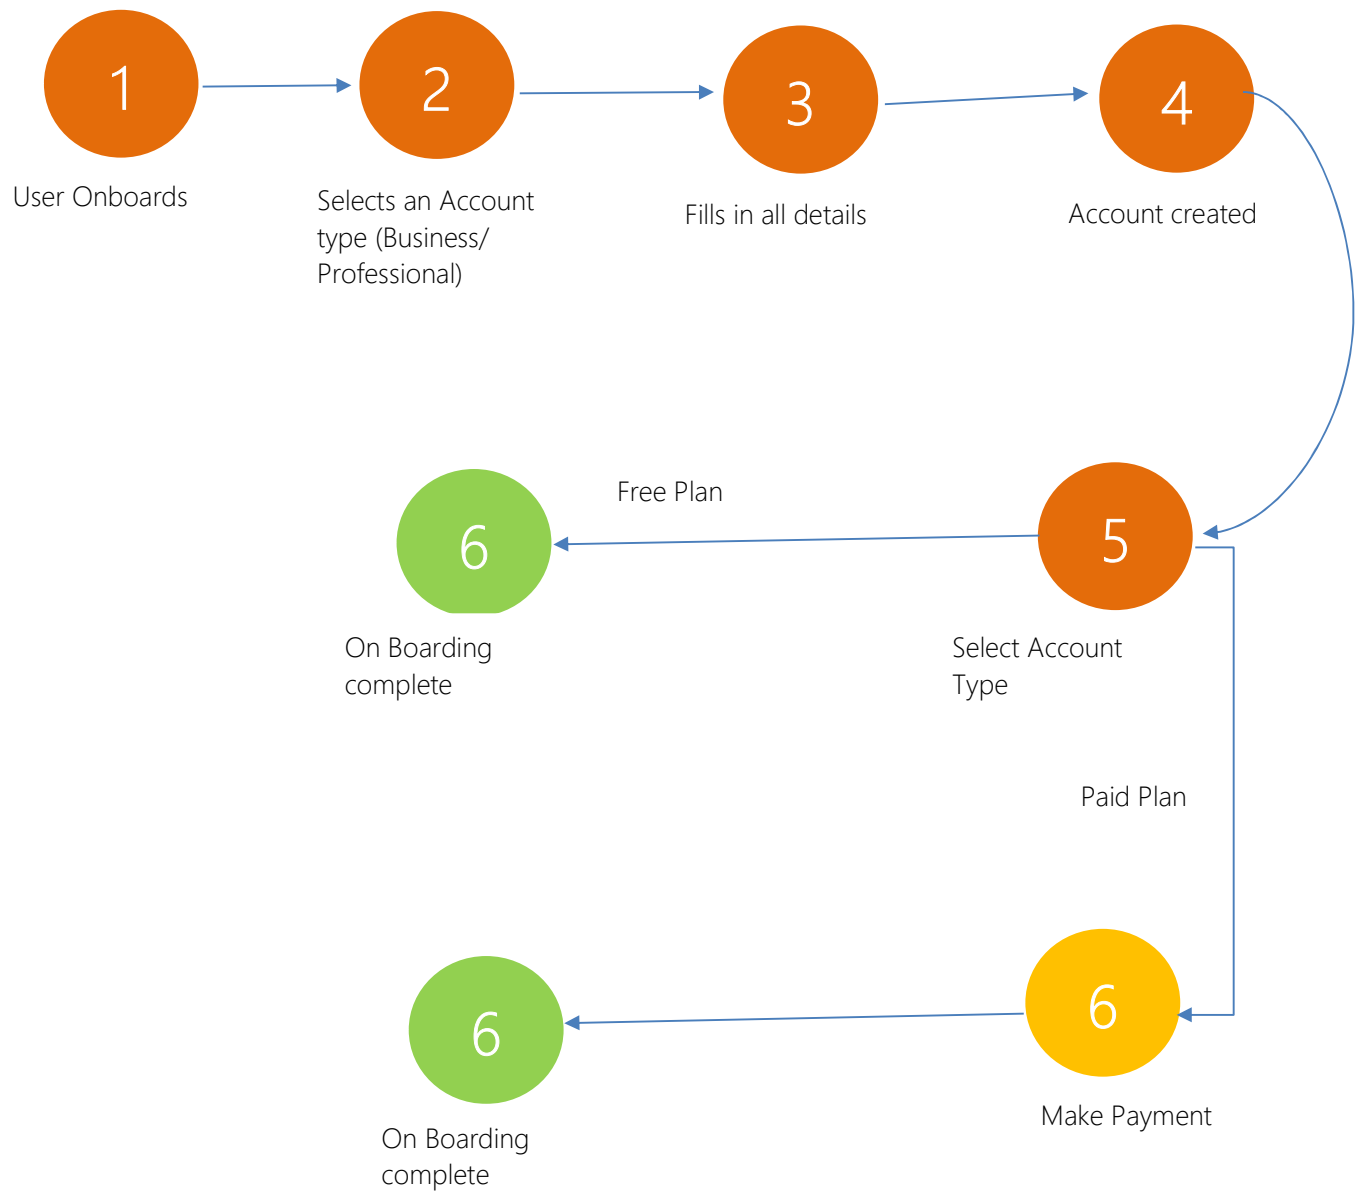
1

User Onboards

2

Selects an Account type (Business/ Professional)

3

Fills in all details

4

Account created

Free Plan

6

On Boarding complete

5

Select Account Type

Paid Plan

6

On Boarding complete

6

Make Payment